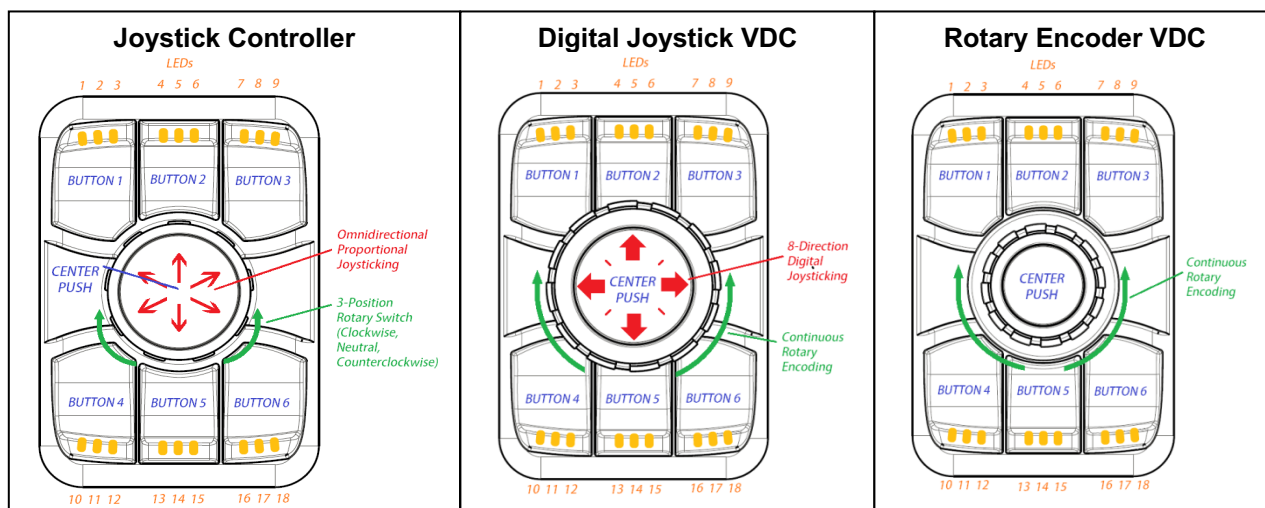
Joystick Controller

LEDs

1 2 3 4 5 6 7 8 9

BUTTON 1 BUTTON 2 BUTTON 3

CENTER PUSH

Omnidirectional Proportional Joysticking

3-Position Rotary Switch (Clockwise, Neutral, Counterclockwise)

BUTTON 4 BUTTON 5 BUTTON 6

10 11 12 13 14 15 16 17 18

Digital Joystick VDC

LEDs

1 2 3 4 5 6 7 8 9

BUTTON 1 BUTTON 2 BUTTON 3

CENTER PUSH

8-Direction Digital Joysticking

Continuous Rotary Encoding

BUTTON 4 BUTTON 5 BUTTON 6

10 11 12 13 14 15 16 17 18

Rotary Encoder VDC

LEDs

1 2 3 4 5 6 7 8 9

BUTTON 1 BUTTON 2 BUTTON 3

CENTER PUSH

Continuous Rotary Encoding

BUTTON 4 BUTTON 5 BUTTON 6

10 11 12 13 14 15 16 17 18